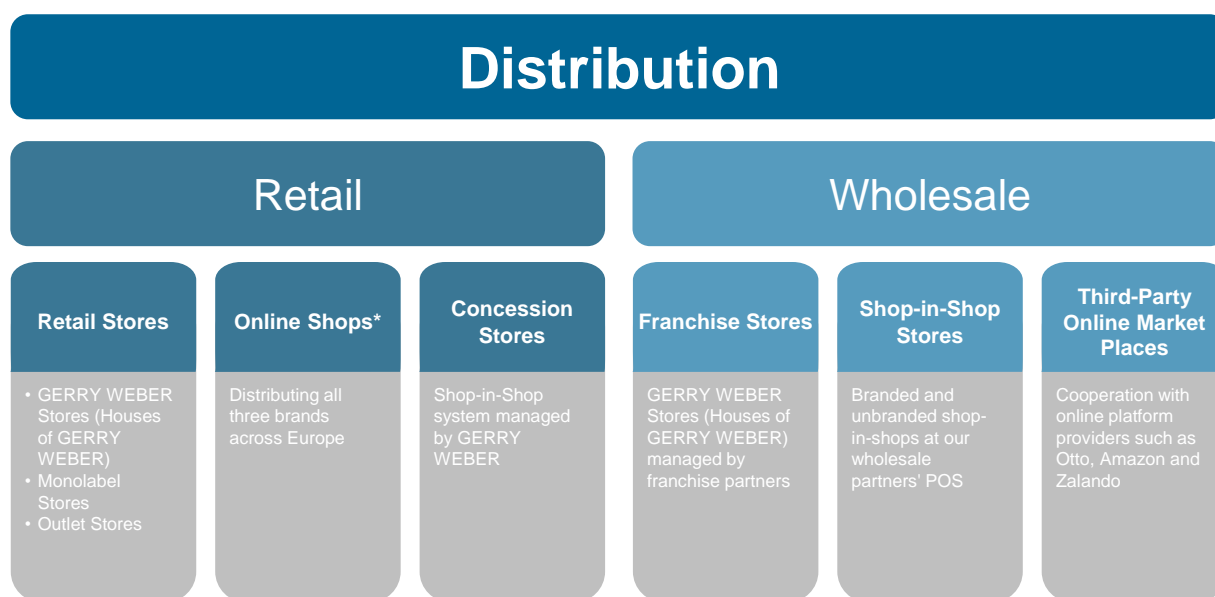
Distribution

Retail

Wholesale

Retail Stores

- GERRY WEBER Stores (Houses of GERRY WEBER)
- Monolabel Stores
- Outlet Stores

Online Shops*

Distributing all three brands across Europe

Concession Stores

Shop-in-Shop system managed by GERRY WEBER

Franchise Stores

GERRY WEBER Stores (Houses of GERRY WEBER) managed by franchise partners

Shop-in-Shop Stores

Branded and unbranded shop-in-shops at our wholesale partners' POS

Third-Party Online Market Places

Cooperation with online platform providers such as Otto, Amazon and Zalando